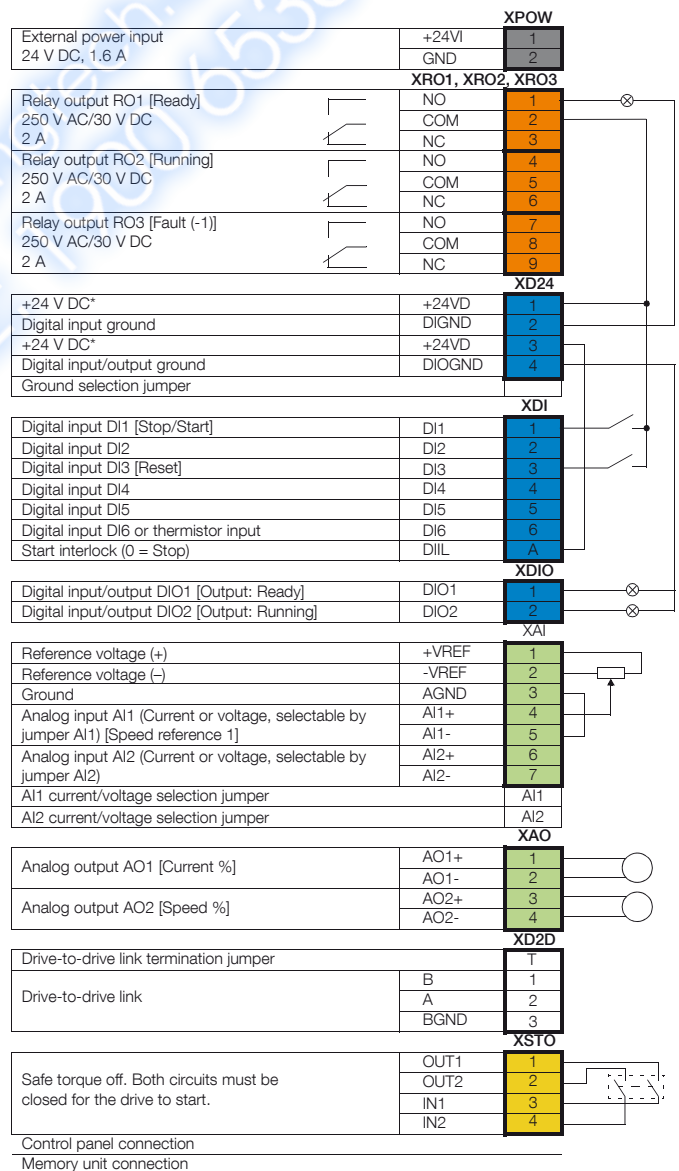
XPOW

| External power input 24 V DC, 1.6 A | +24VI | 1 |
|---|---|---|
| | GND | 2 |

XRO1, XRO2, XRO3

| Relay output RO1 [Ready] 250 V AC/30 V DC 2 A | NO | 1 |
|---|---|---|
| | COM | 2 |
| | NC | 3 |
| Relay output RO2 [Running] 250 V AC/30 V DC 2 A | NO | 4 |
| | COM | 5 |
| | NC | 6 |
| Relay output RO3 [Fault (-1)] 250 V AC/30 V DC 2 A | NO | 7 |
| | COM | 8 |
| | NC | 9 |

XD24

| +24 V DC* | +24VD | 1 |
|---|---|---|
| Digital input ground | DIGND | 2 |
| +24 V DC* | +24VD | 3 |
| Digital input/output ground | DIOGND | 4 |
| Ground selection jumper | | |

XDI

| Digital input DI1 [Stop/Start] | DI1 | 1 |
|---|---|---|
| Digital input DI2 | DI2 | 2 |
| Digital input DI3 [Reset] | DI3 | 3 |
| Digital input DI4 | DI4 | 4 |
| Digital input DI5 | DI5 | 5 |
| Digital input DI6 or thermistor input | DI6 | 6 |
| Start interlock (0 = Stop) | DIIL | A |

XDIO

| Digital input/output DIO1 [Output: Ready] | DIO1 | 1 |
|---|---|---|
| Digital input/output DIO2 [Output: Running] | DIO2 | 2 |

XAI

| Reference voltage (+) | +VREF | 1 |
|---|---|---|
| Reference voltage (–) | -VREF | 2 |
| Ground | AGND | 3 |
| Analog input AI1 (Current or voltage, selectable by jumper AI1) [Speed reference 1] | AI1+ | 4 |
| | AI1- | 5 |
| Analog input AI2 (Current or voltage, selectable by jumper AI2) | AI2+ | 6 |
| | AI2- | 7 |
| AI1 current/voltage selection jumper | | AI1 |
| AI2 current/voltage selection jumper | | AI2 |

XAO

| Analog output AO1 [Current %] | AO1+ | 1 |
|---|---|---|
| | AO1- | 2 |
| Analog output AO2 [Speed %] | AO2+ | 3 |
| | AO2- | 4 |

XD2D

| Drive-to-drive link termination jumper | | T |
|---|---|---|
| Drive-to-drive link | B | 1 |
| | A | 2 |
| | BGND | 3 |

XSTO

| Safe torque off. Both circuits must be closed for the drive to start. | OUT1 | 1 |
|---|---|---|
| | OUT2 | 2 |
| | IN1 | 3 |
| | IN2 | 4 |

Control panel connection
Memory unit connection